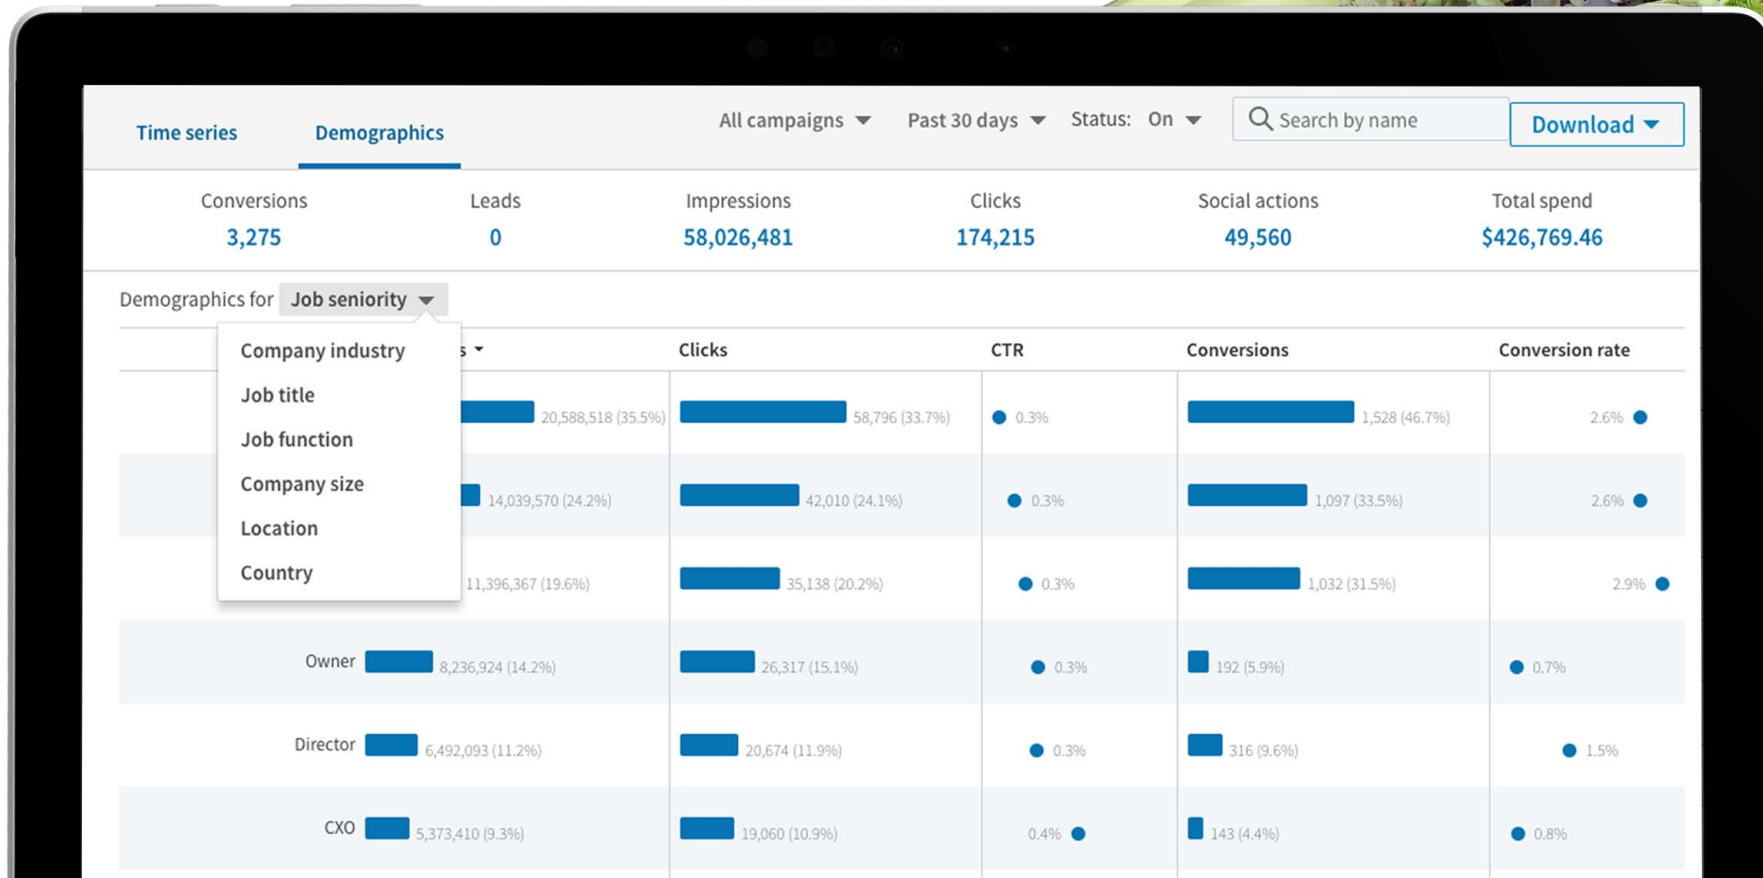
Time series Demographics

All campaigns Past 30 days Status: On Search by name Download

| Conversions | Leads | Impressions | Clicks | Social actions | Total spend |
|---|---|---|---|---|---|
| 3,275 | 0 | 58,026,481 | 174,215 | 49,560 | $426,769.46 |

Demographics for Job seniority

Company industry
Job title
Job function
Company size
Location
Country

| | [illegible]s | Clicks | CTR | Conversions | Conversion rate |
|---|---|---|---|---|---|
| | 20,588,518 (35.5%) | 58,796 (33.7%) | 0.3% | 1,528 (46.7%) | 2.6% |
| | 14,039,570 (24.2%) | 42,010 (24.1%) | 0.3% | 1,097 (33.5%) | 2.6% |
| | 11,396,367 (19.6%) | 35,138 (20.2%) | 0.3% | 1,032 (31.5%) | 2.9% |
| Owner | 8,236,924 (14.2%) | 26,317 (15.1%) | 0.3% | 192 (5.9%) | 0.7% |
| Director | 6,492,093 (11.2%) | 20,674 (11.9%) | 0.3% | 316 (9.6%) | 1.5% |
| CXO | 5,373,410 (9.3%) | 19,060 (10.9%) | 0.4% | 143 (4.4%) | 0.8% |